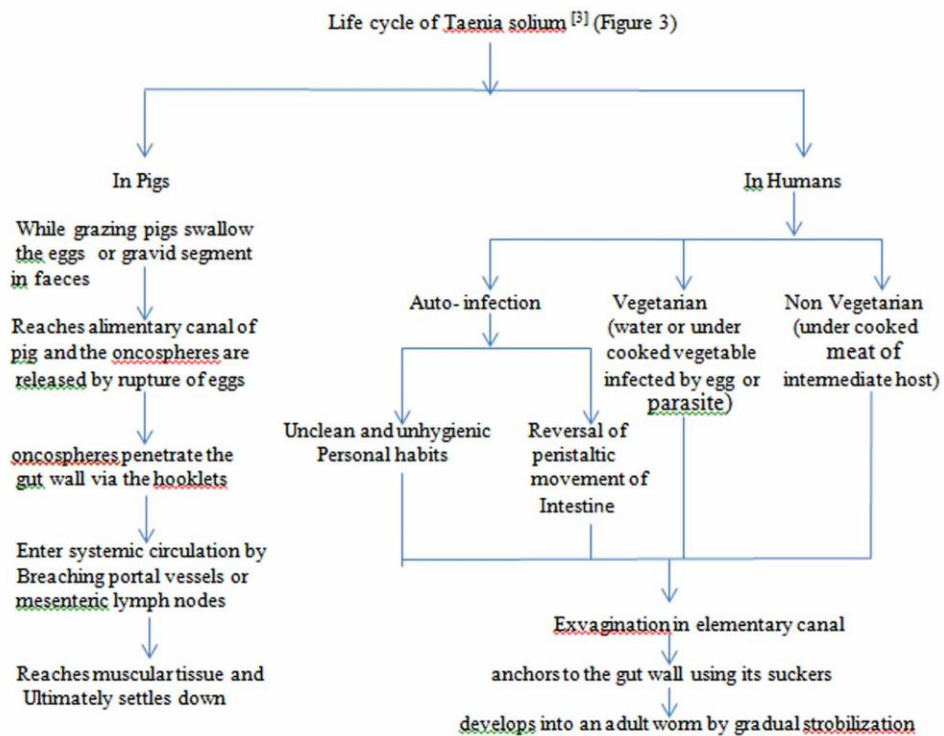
Life cycle of Taenia solium $^{[3]}$ (Figure 3)

In Pigs

While grazing pigs swallow the eggs or gravid segment in faeces

Reaches alimentary canal of pig and the oncospheres are released by rupture of eggs

oncospheres penetrate the gut wall via the hooklets

Enter systemic circulation by Breaching portal vessels or mesenteric lymph nodes

Reaches muscular tissue and Ultimately settles down

In Humans

Auto- infection

Vegetarian (water or under cooked vegetable infected by egg or parasite)

Non Vegetarian (under cooked meat of intermediate host)

Unclean and unhygienic Personal habits

Reversal of peristaltic movement of Intestine

Exvagination in elementary canal

anchors to the gut wall using its suckers

develops into an adult worm by gradual strobilization